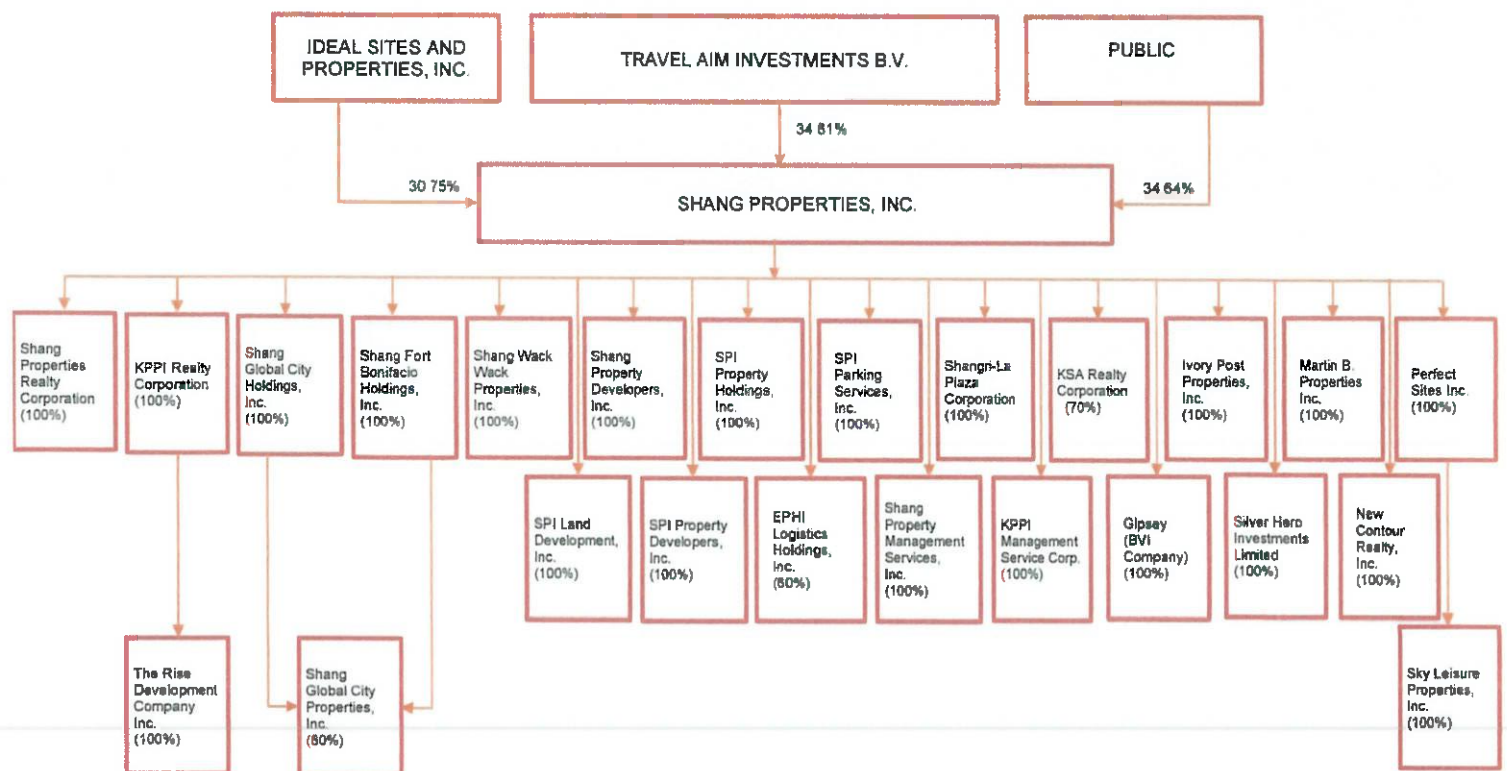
IDEAL SITES AND PROPERTIES, INC.

TRAVEL AIM INVESTMENTS B.V.

PUBLIC

34 61%

30 75%

34 64%

SHANG PROPERTIES, INC.

Shang Properties Realty Corporation (100%)

KPPI Realty Corporation (100%)

Shang Global City Holdings, Inc. (100%)

Shang Fort Bonifacio Holdings, Inc. (100%)

Shang Wack Wack Properties, Inc. (100%)

Shang Property Developers, Inc. (100%)

SPI Property Holdings, Inc. (100%)

SPI Parking Services, Inc. (100%)

Shangri-La Plaza Corporation (100%)

KSA Realty Corporation (70%)

Ivory Post Properties, Inc. (100%)

Martin B. Properties Inc. (100%)

Perfect Sites Inc. (100%)

SPI Land Development, Inc. (100%)

SPI Property Developers, Inc. (100%)

EPHI Logistics Holdings, Inc. (60%)

Shang Property Management Services, Inc. (100%)

KPPI Management Service Corp. (100%)

Gipsey (BVI Company) (100%)

Silver Hero Investments Limited (100%)

New Contour Realty, Inc. (100%)

The Rise Development Company Inc. (100%)

Shang Global City Properties, Inc. (60%)

Sky Leisure Properties, Inc. (100%)